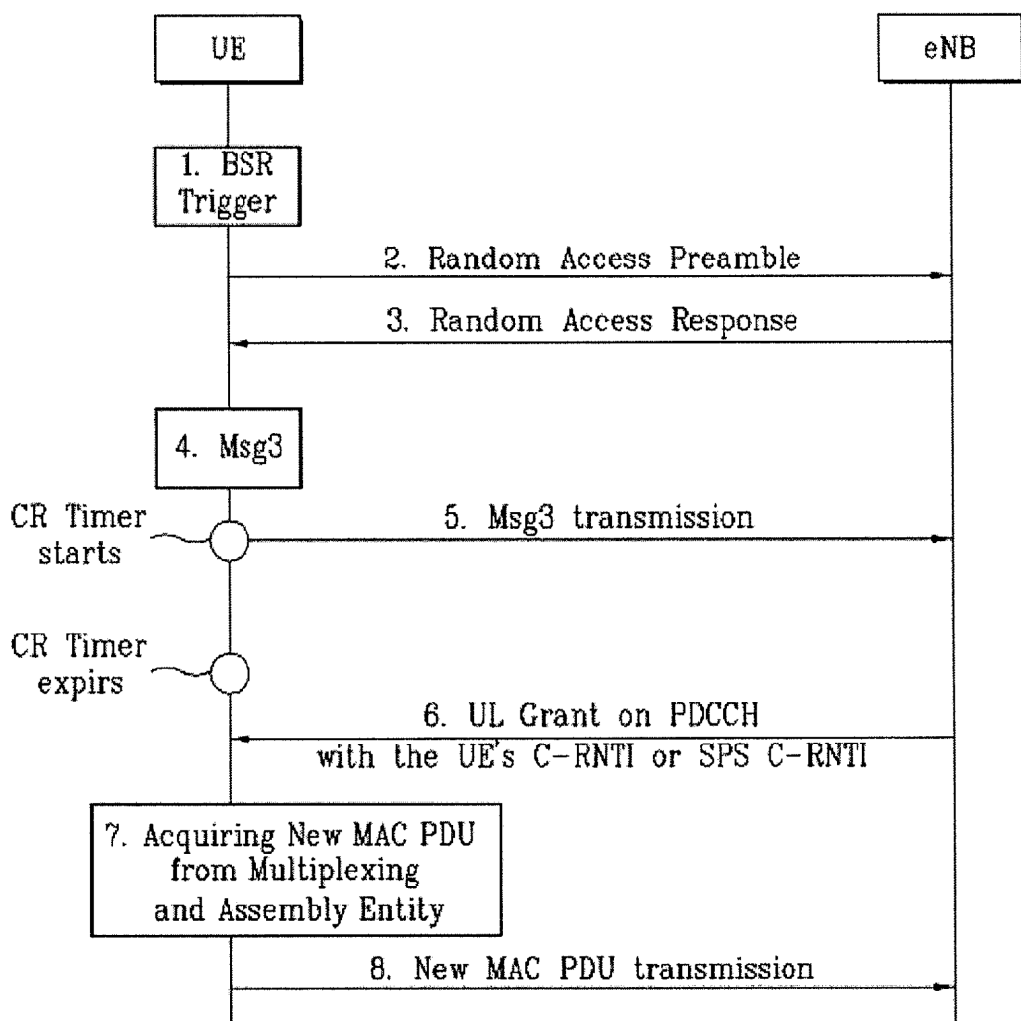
UE

eNB

1. BSR Trigger

2. Random Access Preamble

3. Random Access Response

4. Msg3

CR Timer starts

5. Msg3 transmission

CR Timer expirs

6. UL Grant on PDCCH with the UE's C-RNTI or SPS C-RNTI

7. Acquiring New MAC PDU from Multiplexing and Assembly Entity

8. New MAC PDU transmission